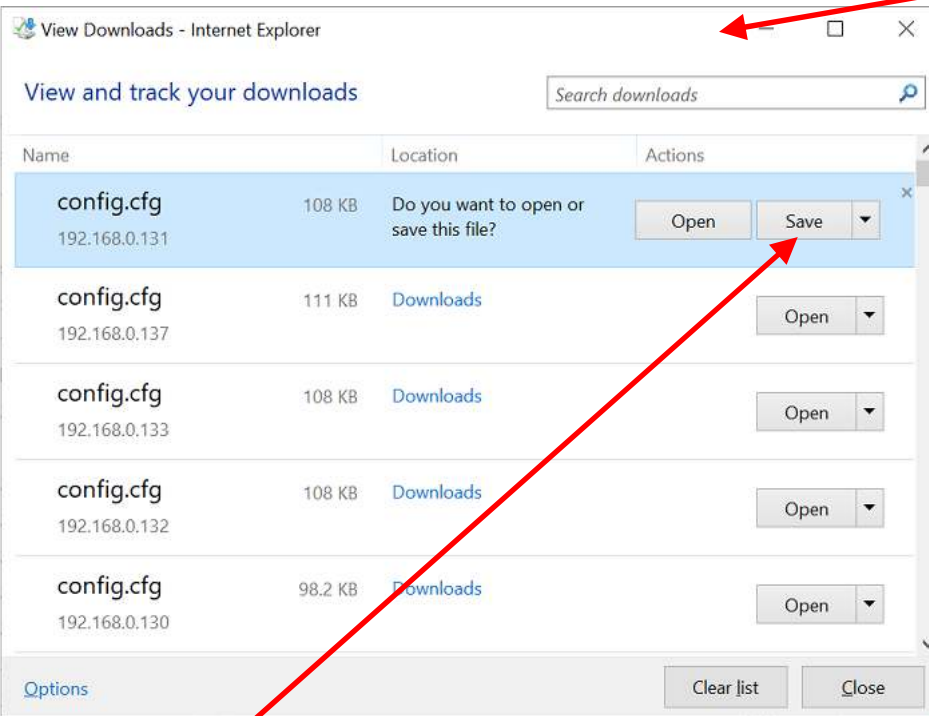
View Downloads - Internet Explorer

View and track your downloads

Search downloads

| Name | | Location | Actions |
|---|---|---|---|
| config.cfg 192.168.0.131 | 108 KB | Do you want to open or save this file? | Open Save |
| config.cfg 192.168.0.137 | 111 KB | Downloads | Open |
| config.cfg 192.168.0.133 | 108 KB | Downloads | Open |
| config.cfg 192.168.0.132 | 108 KB | Downloads | Open |
| config.cfg 192.168.0.130 | 98.2 KB | Downloads | Open |

Options

Clear list

Close